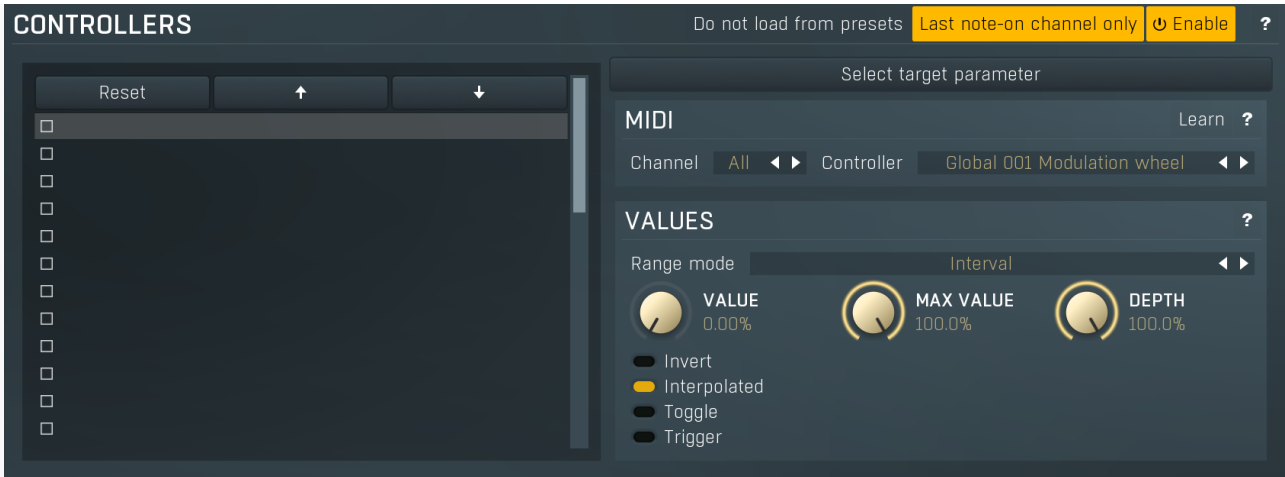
CONTROLLERS

Do not load from presets

Last note-on channel only

Enable

?

Reset

Select target parameter

MIDI

Learn

?

Channel

All

Controller

Global 001 Modulation wheel

VALUES

?

Range mode

Interval

VALUE
0.00%

MAX VALUE
100.0%

DEPTH
100.0%

Invert

Interpolated

Toggle

Trigger